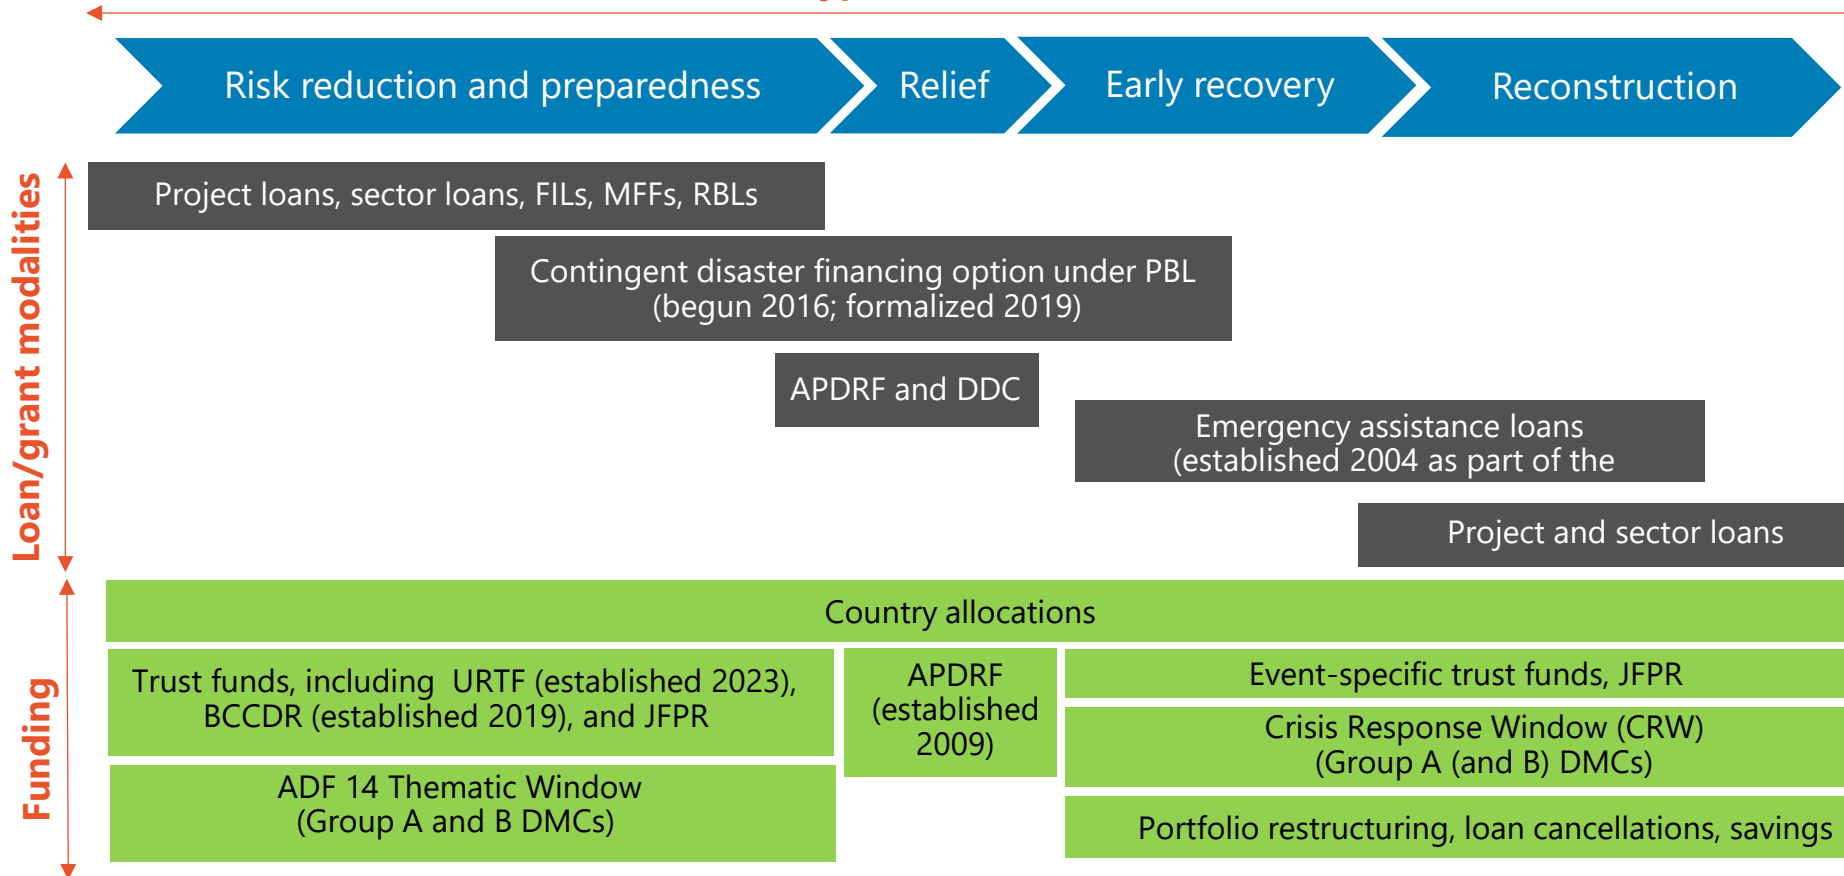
Risk reduction and preparedness

Relief

Early recovery

Reconstruction

Loan/grant modalities

Project loans, sector loans, FILs, MFFs, RBLs

Contingent disaster financing option under PBL (begun 2016; formalized 2019)

APDRF and DDC

Emergency assistance loans (established 2004 as part of the

Project and sector loans

Funding

Country allocations

Trust funds, including URTF (established 2023), BCCDR (established 2019), and JFPR

APDRF (established 2009)

Event-specific trust funds, JFPR

Crisis Response Window (CRW) (Group A (and B) DMCs)

ADF 14 Thematic Window (Group A and B DMCs)

Portfolio restructuring, loan cancellations, savings